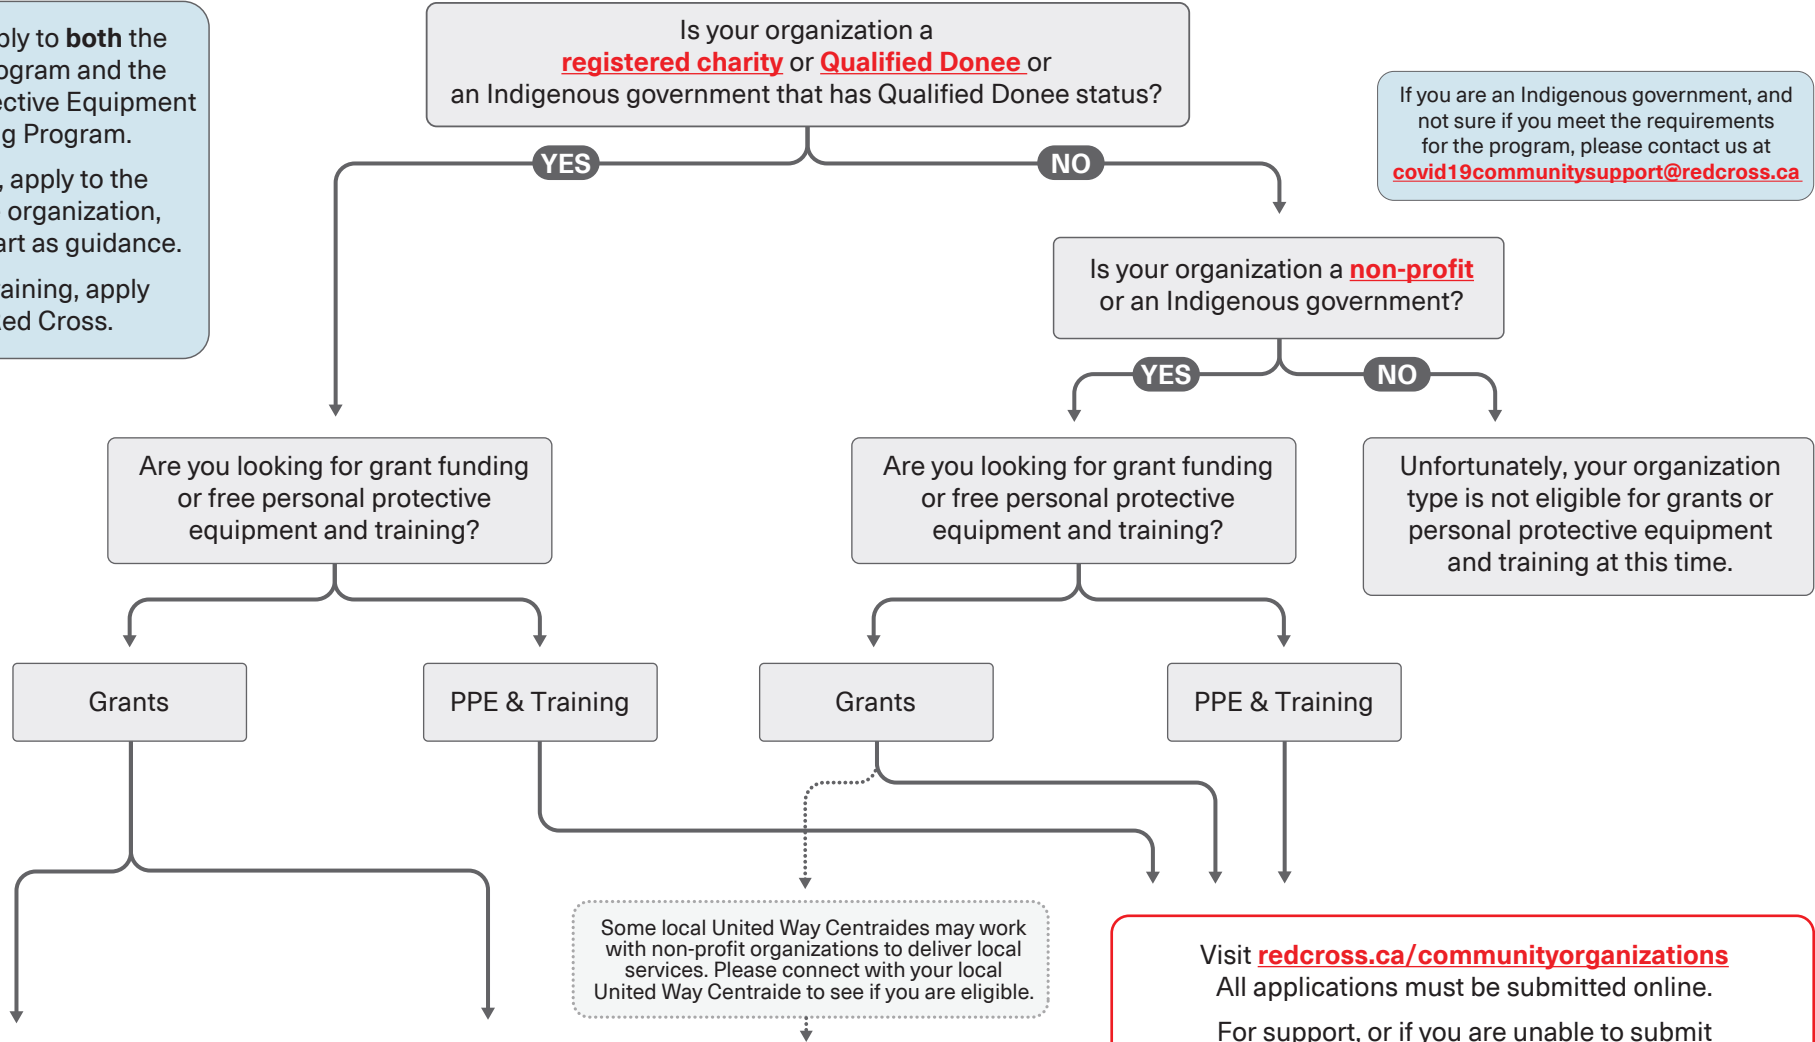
ply to **both** the ogram and the ective Equipment g Program.

, apply to the organization, art as guidance.

aining, apply ed Cross.

Is your organization a registered charity or Qualified Donee or an Indigenous government that has Qualified Donee status?

YES

NO

If you are an Indigenous government, and not sure if you meet the requirements for the program, please contact us at covid19communitysupport@redcross.ca

Is your organization a non-profit or an Indigenous government?

YES

NO

Are you looking for grant funding or free personal protective equipment and training?

Are you looking for grant funding or free personal protective equipment and training?

Unfortunately, your organization type is not eligible for grants or personal protective equipment and training at this time.

Grants

PPE & Training

Grants

PPE & Training

Some local United Way Centraides may work with non-profit organizations to deliver local services. Please connect with your local United Way Centraide to see if you are eligible.

Visit redcross.ca/communityorganizations
All applications must be submitted online.

For support, or if you are unable to submit